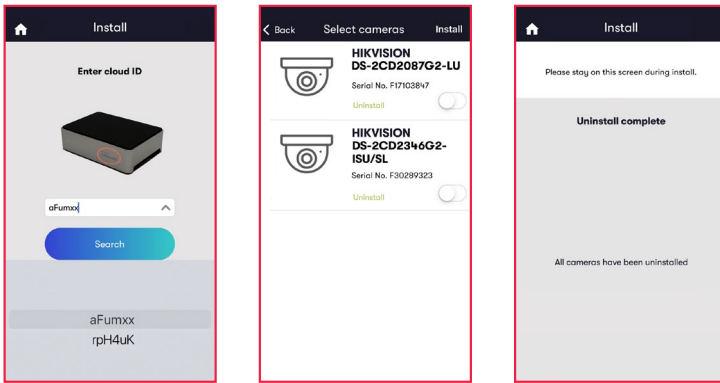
Install

Enter cloud ID

aFumxx

Search

aFumxx
rpH4uK

Back Select cameras Install

HIKVISION
DS-2CD2087G2-LU
Serial No. F17103847
Uninstall

HIKVISION
DS-2CD2346G2-ISU/SL
Serial No. F30289323
Uninstall

Install

Please stay on this screen during install.

Uninstall complete

All cameras have been uninstalled